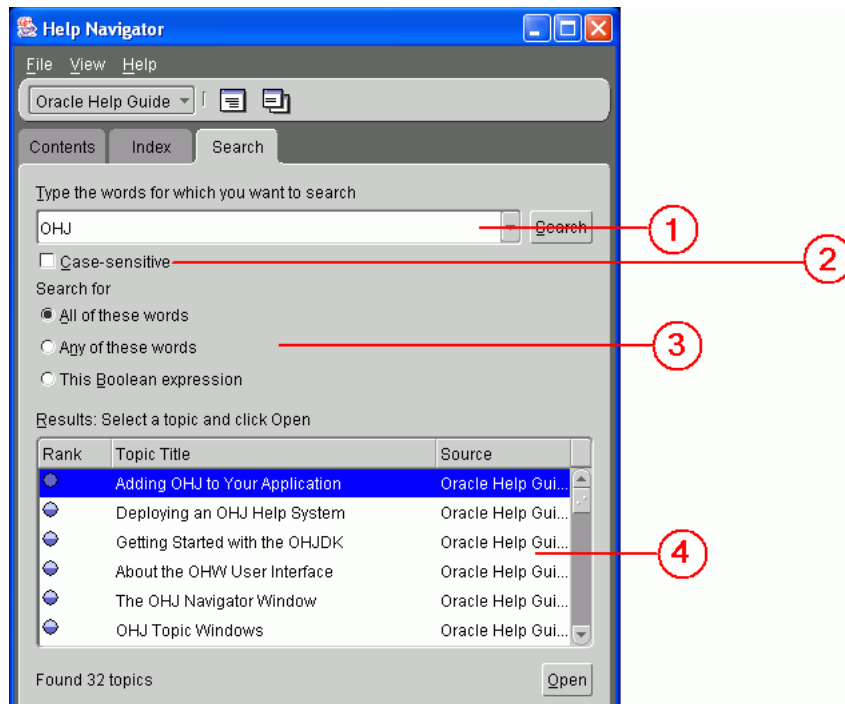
Help Navigator

File View Help

Oracle Help Guide

Contents Index Search

Type the words for which you want to search

OHJ

Search

Case-sensitive

Search for

All of these words

Any of these words

This Boolean expression

Results: Select a topic and click Open

| Rank | Topic Title | Source |
|---|---|---|
| | Adding OHJ to Your Application | Oracle Help Gui... |
| | Deploying an OHJ Help System | Oracle Help Gui... |
| | Getting Started with the OHJDK | Oracle Help Gui... |
| | About the OHW User Interface | Oracle Help Gui... |
| | The OHJ Navigator Window | Oracle Help Gui... |
| | OHJ Topic Windows | Oracle Help Gui... |

Found 32 topics

Open

1

2

3

4